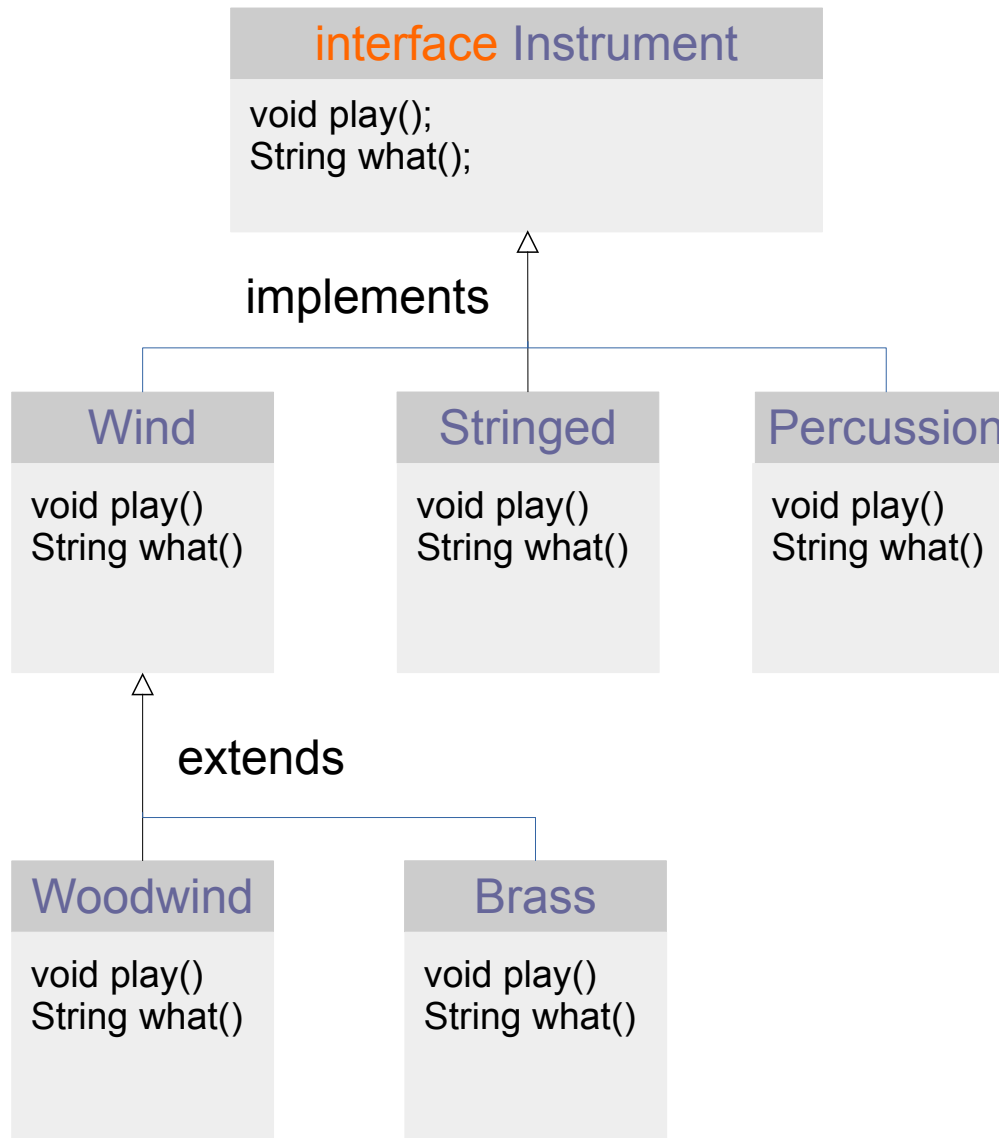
interface Instrument

void play();
String what();

implements

Wind

void play()
String what()

Stringed

void play()
String what()

Percussion

void play()
String what()

extends

Woodwind

void play()
String what()

Brass

void play()
String what()